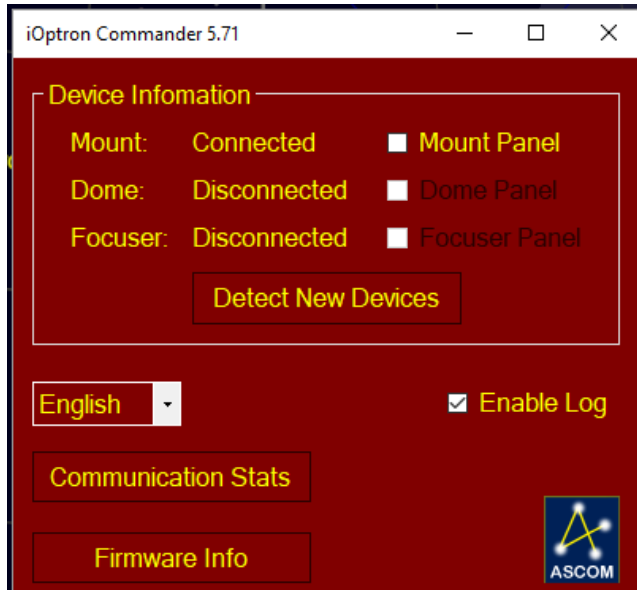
iOptron Commander 5.71

Device Infomation

Mount: Connected Mount Panel

Dome: Disconnected Dome Panel

Focuser: Disconnected Focuser Panel

Detect New Devices

English

Enable Log

Communication Stats

Firmware Info

ASCOM